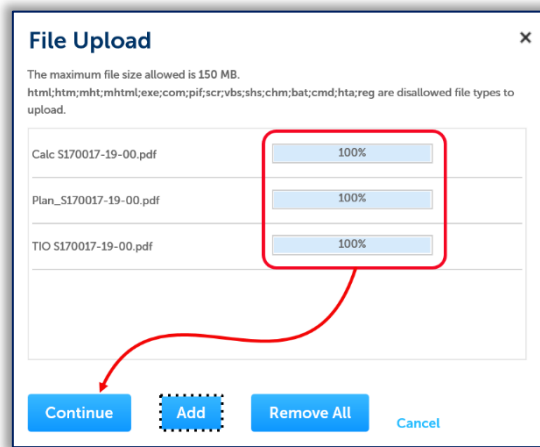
File Upload

×

The maximum file size allowed is 150 MB.
html;htm;mht;mhtml;exe;com;pif;scr;vbs;shs;chm;bat;cmd;hta;reg are disallowed file types to upload.

| | |
|---|---|
| Calc S170017-19-00.pdf | 100% |
| Plan_S170017-19-00.pdf | 100% |
| TIO S170017-19-00.pdf | 100% |

Continue Add Remove All Cancel